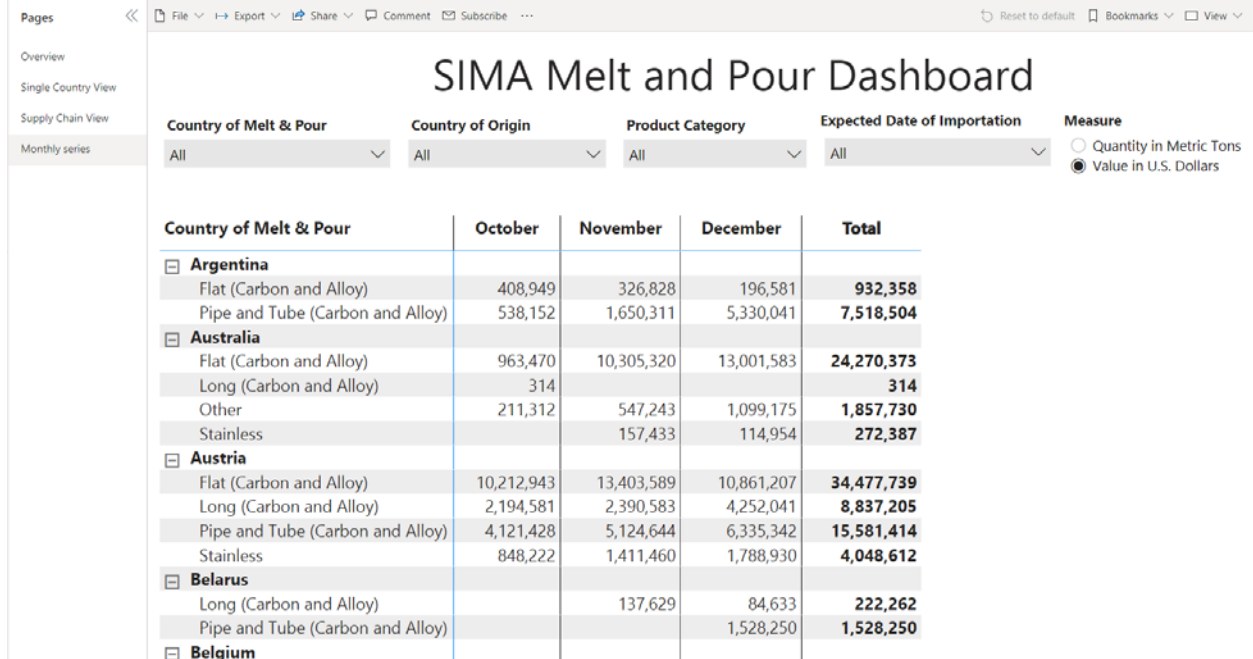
Pages

Overview
Single Country View
Supply Chain View
Monthly series

File Export Share Comment Subscribe ···

Reset to default Bookmarks View

SIMA Melt and Pour Dashboard

Country of Melt & Pour
All

Country of Origin
All

Product Category
All

Expected Date of Importation
All

Measure
Quantity in Metric Tons
Value in U.S. Dollars

| Country of Melt & Pour | October | November | December | Total |
|---|---|---|---|---|
| ⊟ Argentina | | | | |
| Flat (Carbon and Alloy) | 408,949 | 326,828 | 196,581 | 932,358 |
| Pipe and Tube (Carbon and Alloy) | 538,152 | 1,650,311 | 5,330,041 | 7,518,504 |
| ⊟ Australia | | | | |
| Flat (Carbon and Alloy) | 963,470 | 10,305,320 | 13,001,583 | 24,270,373 |
| Long (Carbon and Alloy) | 314 | | | 314 |
| Other | 211,312 | 547,243 | 1,099,175 | 1,857,730 |
| Stainless | | 157,433 | 114,954 | 272,387 |
| ⊟ Austria | | | | |
| Flat (Carbon and Alloy) | 10,212,943 | 13,403,589 | 10,861,207 | 34,477,739 |
| Long (Carbon and Alloy) | 2,194,581 | 2,390,583 | 4,252,041 | 8,837,205 |
| Pipe and Tube (Carbon and Alloy) | 4,121,428 | 5,124,644 | 6,335,342 | 15,581,414 |
| Stainless | 848,222 | 1,411,460 | 1,788,930 | 4,048,612 |
| ⊟ Belarus | | | | |
| Long (Carbon and Alloy) | | 137,629 | 84,633 | 222,262 |
| Pipe and Tube (Carbon and Alloy) | | | 1,528,250 | 1,528,250 |
| ⊟ Belgium | | | | |